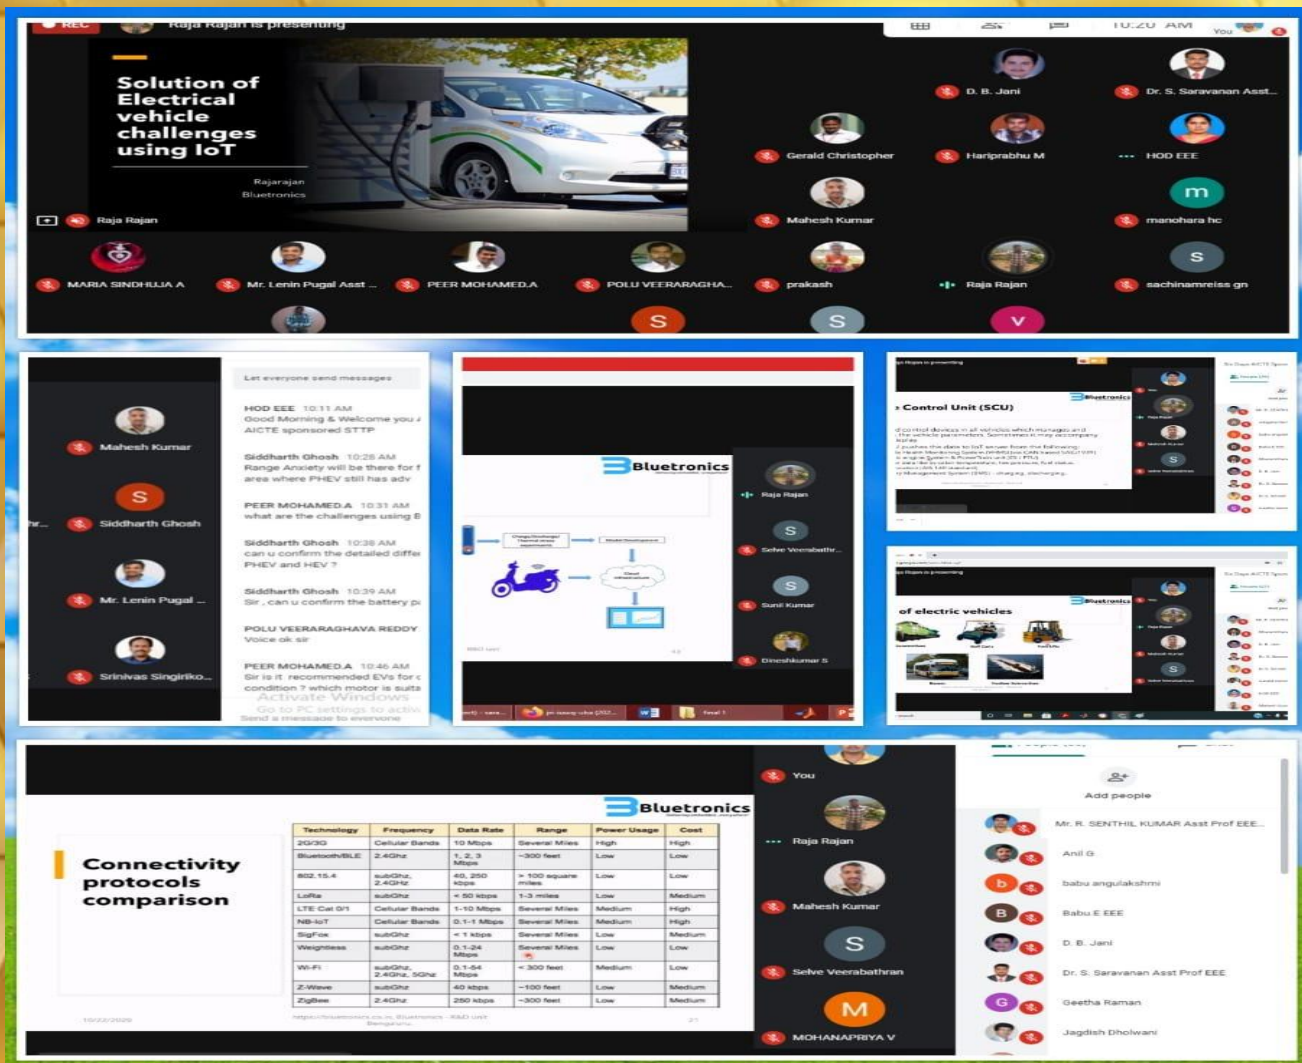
REC Raja Rajan is presenting

10:20 AM You

Solution of Electrical vehicle challenges using IoT

Rajarajan
Bluetronics

Raja Rajan

D. B. Jani
Dr. S. Saravanan Asst...
Gerald Christopher
Hariprabhu M
HOD EEE
Mahesh Kumar
manohara hc
MARIA SINDHUJA A
Mr. Lenin Pugal Asst ...
PEER MOHAMED.A
POLU VEERARAGHA...
prakash
Raja Rajan
sachinamreiss gn

Mahesh Kumar
Siddharth Ghosh
Mr. Lenin Pugal ...
Srinivas Singiriko...

Let everyone send messages

HOD EEE 10:11 AM
Good Morning & Welcome you a AICTE sponsored STTP

Siddharth Ghosh 10:26 AM
Range Anxiety will be there for f area where PHEV still has adv

PEER MOHAMED.A 10:31 AM
what are the challenges using E

Siddharth Ghosh 10:38 AM
can u confirm the detailed diffe PHEV and HEV ?

Siddharth Ghosh 10:39 AM
Sir , can u confirm the battery p

POLU VEERARAGHAVA REDDY
Voice ok sir

PEER MOHAMED.A 10:46 AM
Sir is it recommended EVs for c condition ? which motor is suita

Activate Windows
Go to PC settings to activ
Send a message to everyone

Bluetronics

Raja Rajan
Selva Veerabathr...
Sunil Kumar
Dineshkumar S

Control Unit (SCU)

of electric vehicles

Bluetronics

Connectivity protocols comparison

| Technology | Frequency | Data Rate | Range | Power Usage | Cost |
|---|---|---|---|---|---|
| 2G/3G | Cellular Bands | 10 Mbps | Several Miles | High | High |
| Bluetooth/BLE | 2.4Ghz | 1, 2, 3 Mbps | ~300 feet | Low | Low |
| 802.15.4 | subGhz, 2.4GHz | 40, 250 kbps | > 100 square miles | Low | Low |
| LoRa | subGhz | < 50 kbps | 1-3 miles | Low | Medium |
| LTE Cat 0/1 | Cellular Bands | 1-10 Mbps | Several Miles | Medium | High |
| NB-IoT | Cellular Bands | 0.1-1 Mbps | Several Miles | Medium | High |
| SigFox | subGhz | < 1 kbps | Several Miles | Low | Medium |
| Weightless | subGhz | 0.1-24 Mbps | Several Miles | Low | Low |
| Wi-Fi | subGhz, 2.4Ghz, 5Ghz | 0.1-54 Mbps | < 300 feet | Medium | Low |
| Z-Wave | subGhz | 40 kbps | ~100 feet | Low | Medium |
| ZigBee | 2.4Ghz | 250 kbps | ~300 feet | Low | Medium |

10/22/2020

You
Raja Rajan
Mahesh Kumar
Selva Veerabathran
MOHANAPRIYA V

Add people
Mr. R. SENTHIL KUMAR Asst Prof EEE...
Anil G
babu angulakshmi
Babu E EEE
D. B. Jani
Dr. S. Saravanan Asst Prof EEE
Geetha Raman
Jagdish Dholwani